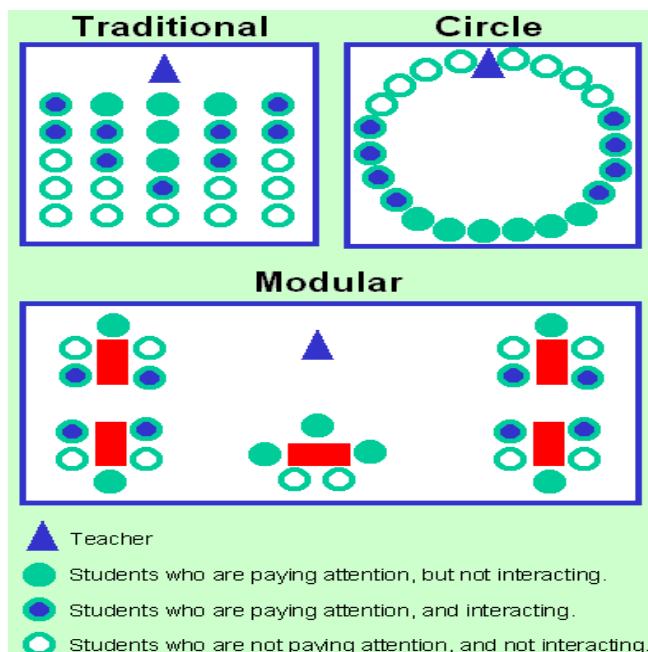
Traditional

Circle

Modular

Teacher

Students who are paying attention, but not interacting.

Students who are paying attention, and interacting.

Students who are not paying attention, and not interacting.